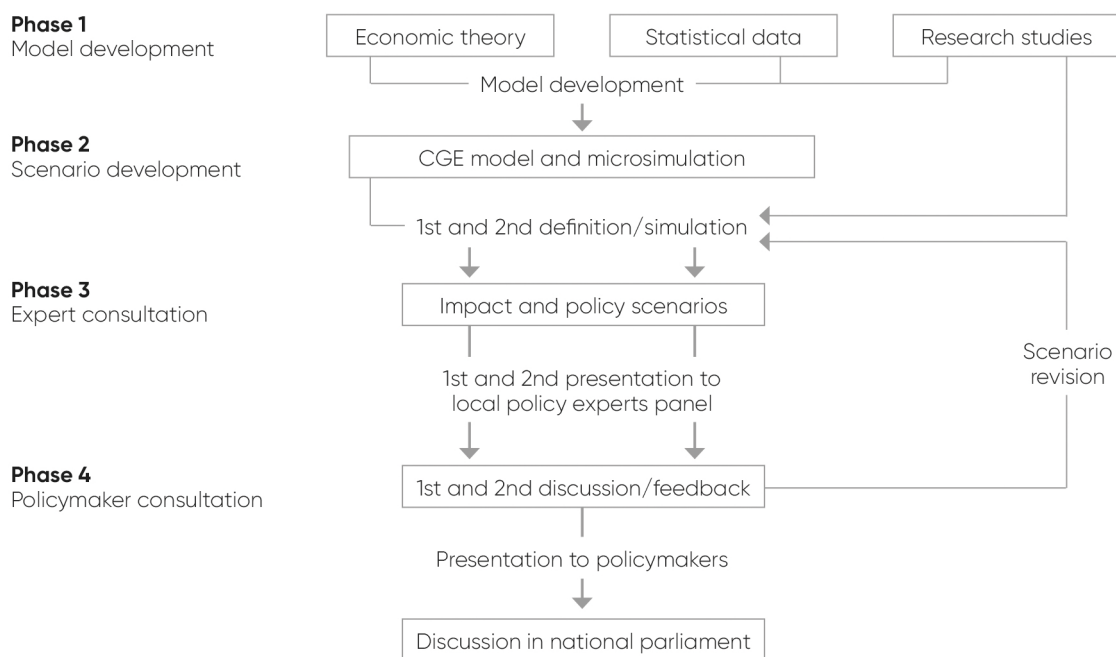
**Phase 1**
Model development

Economic theory

Statistical data

Research studies

Model development

**Phase 2**
Scenario development

CGE model and microsimulation

1st and 2nd definition/simulation

**Phase 3**
Expert consultation

Impact and policy scenarios

1st and 2nd presentation to local policy experts panel

Scenario revision

**Phase 4**
Policymaker consultation

1st and 2nd discussion/feedback

Presentation to policymakers

Discussion in national parliament